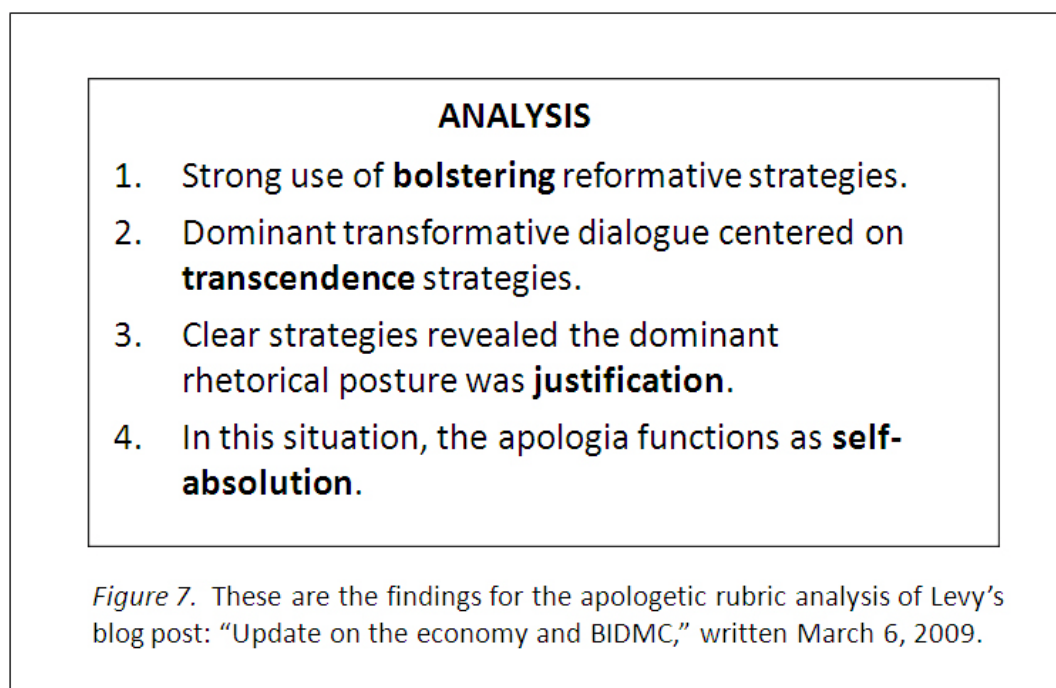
ANALYSIS

1. Strong use of **bolstering** reformative strategies.
2. Dominant transformative dialogue centered on **transcendence** strategies.
3. Clear strategies revealed the dominant rhetorical posture was **justification**.
4. In this situation, the apologia functions as **self-absolution**.

*Figure 7.* These are the findings for the apologetic rubric analysis of Levy's blog post: "Update on the economy and BIDMC," written March 6, 2009.